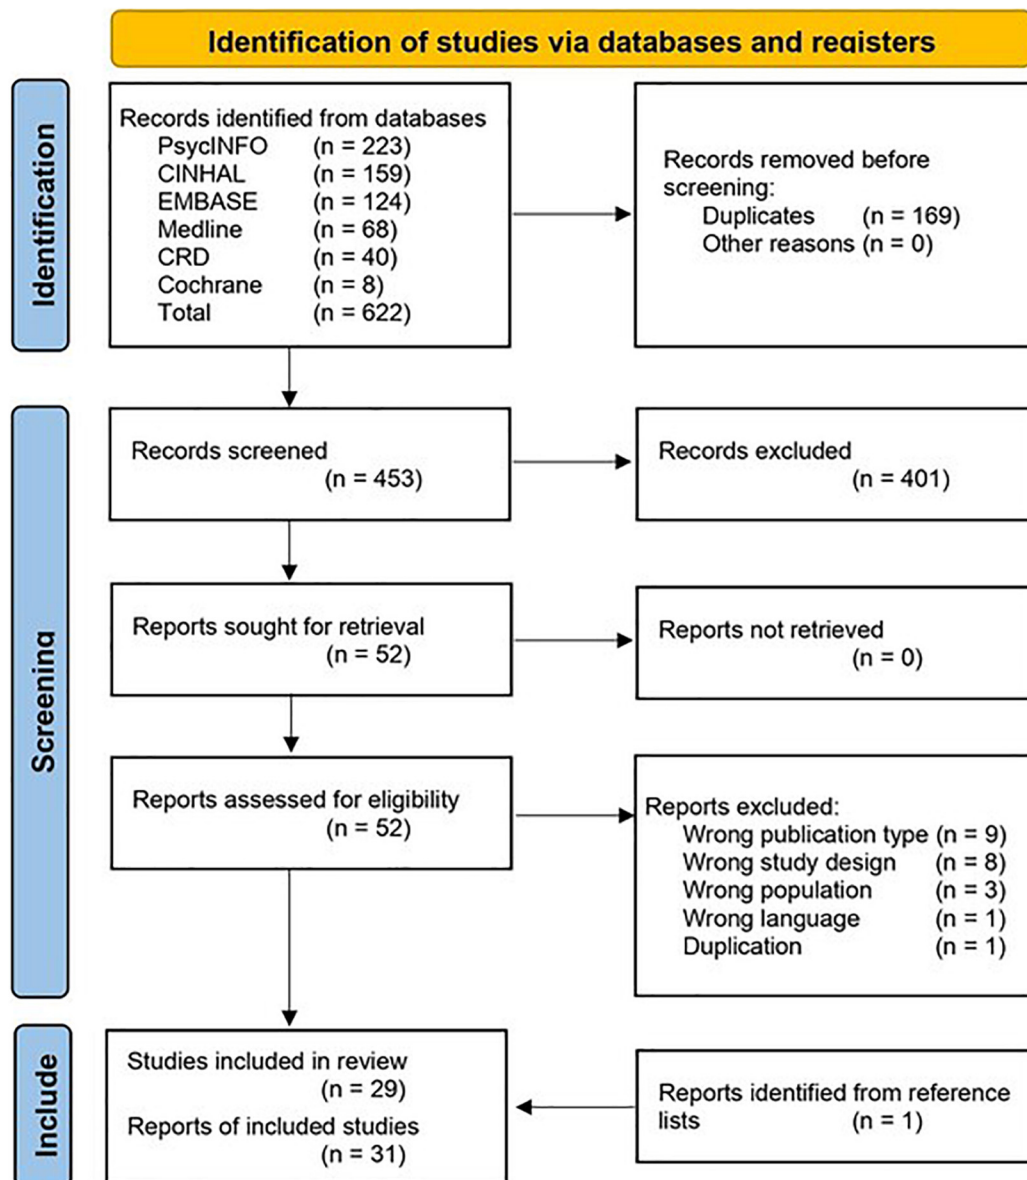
Identification of studies via databases and registers

Identification

Records identified from databases
PsycINFO (n = 223)
CINHAL (n = 159)
EMBASE (n = 124)
Medline (n = 68)
CRD (n = 40)
Cochrane (n = 8)
Total (n = 622)

Records removed before screening:
Duplicates (n = 169)
Other reasons (n = 0)

Screening

Records screened
(n = 453)

Records excluded
(n = 401)

Reports sought for retrieval
(n = 52)

Reports not retrieved
(n = 0)

Reports assessed for eligibility
(n = 52)

Reports excluded:
Wrong publication type (n = 9)
Wrong study design (n = 8)
Wrong population (n = 3)
Wrong language (n = 1)
Duplication (n = 1)

Include

Studies included in review
(n = 29)
Reports of included studies
(n = 31)

Reports identified from reference lists (n = 1)